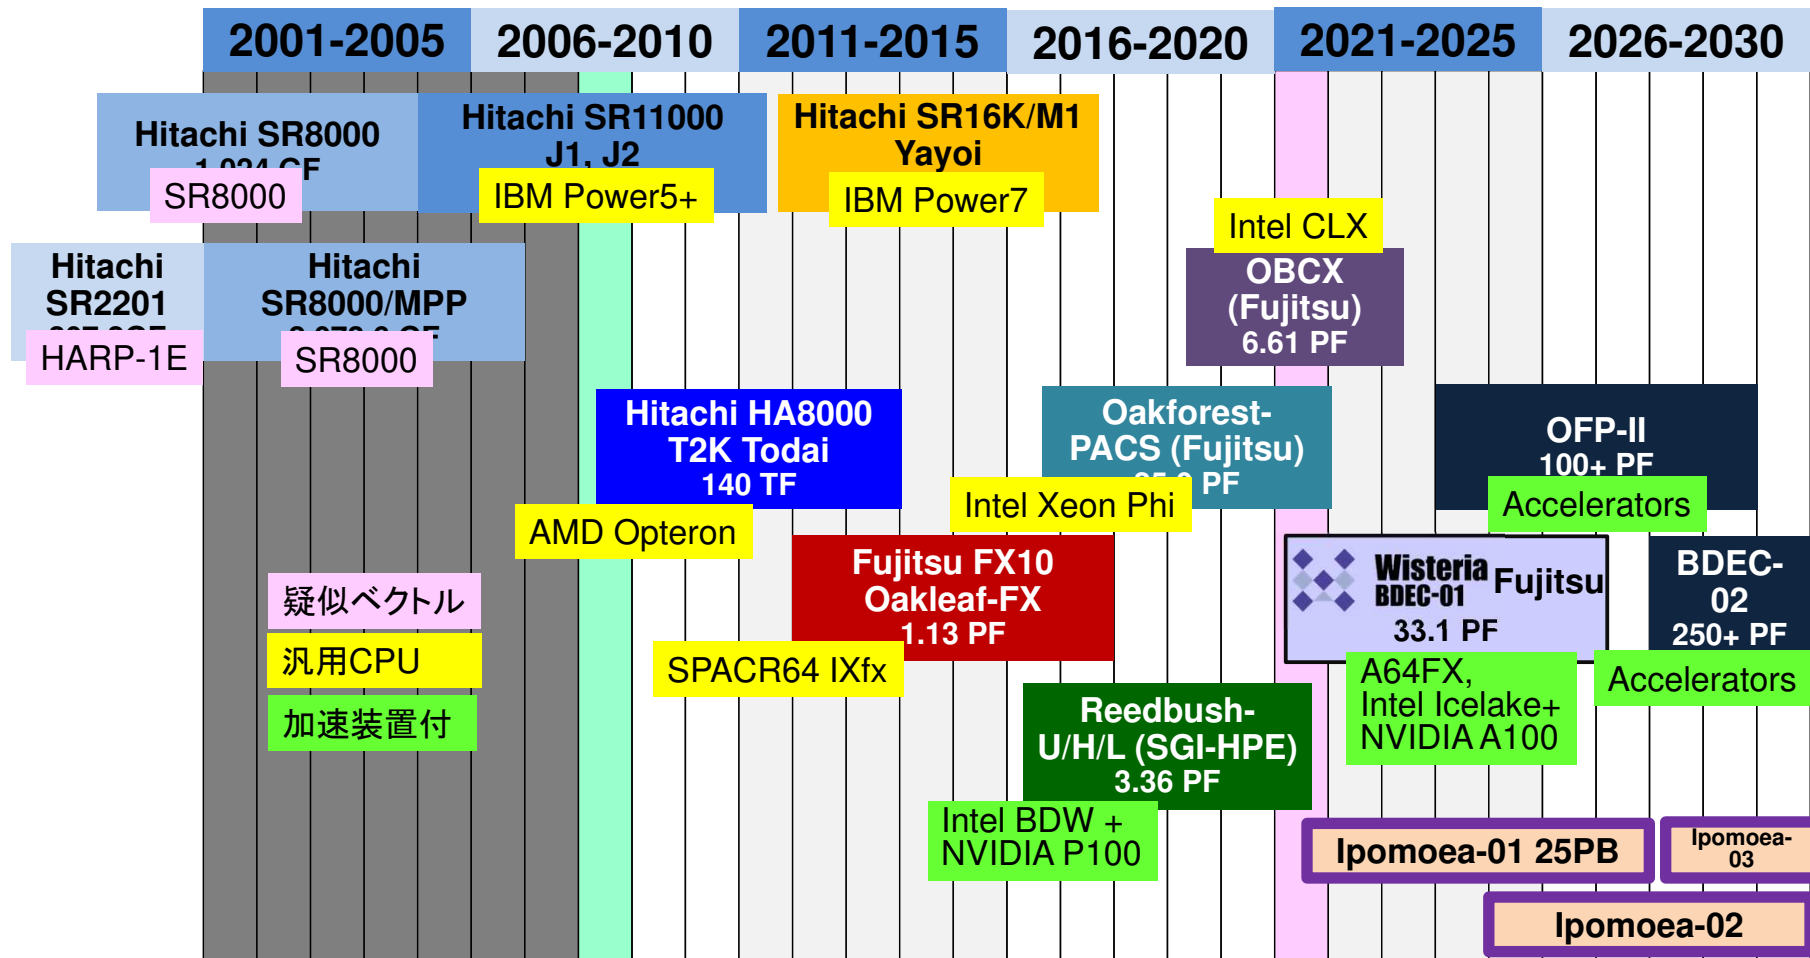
2001-2005
2006-2010
2011-2015
2016-2020
2021-2025
2026-2030

Hitachi SR8000
1,024 GF
SR8000

Hitachi SR11000
J1, J2
IBM Power5+

Hitachi SR16K/M1
Yayoi
IBM Power7

Intel CLX
OBCX
(Fujitsu)
6.61 PF

Hitachi
SR2201
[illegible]
HARP-1E

Hitachi
SR8000/MPP
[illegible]
SR8000

Hitachi HA8000
T2K Todai
140 TF
AMD Opteron

Oakforest-
PACS (Fujitsu)
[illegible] PF
Intel Xeon Phi

OFP-II
100+ PF
Accelerators

疑似ベクトル
汎用CPU
加速装置付

Fujitsu FX10
Oakleaf-FX
1.13 PF
SPACR64 IXfx

Wisteria
BDEC-01
Fujitsu
33.1 PF
A64FX,
Intel Icelake+
NVIDIA A100

BDEC-
02
250+ PF
Accelerators

Reedbush-
U/H/L (SGI-HPE)
3.36 PF
Intel BDW +
NVIDIA P100

Ipomoea-01 25PB
Ipomoea-
03
Ipomoea-02